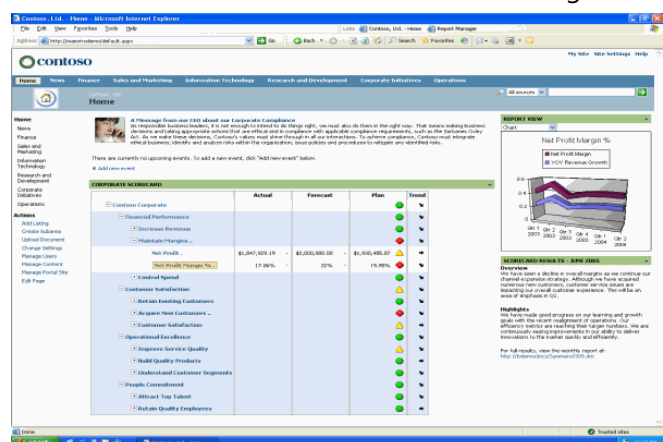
Contoso, Ltd. - Home - Microsoft Internet Explorer

File Edit View Favorites Tools Help

Links Contoso, Ltd. - Home Report Manager

http://moss-sdemo/default.aspx Go Back Search Favorites

My Site Site Settings Help

contoso

Home News Finance Sales and Marketing Information Technology Research and Development Corporate Initiatives Operations

Contoso, Ltd.
Home

All sources

Home
News
Finance
Sales and Marketing
Information Technology
Research and Development
Corporate Initiatives
Operations

Actions
Add Listing
Create Subarea
Upload Document
Change Settings
Manage Users
Manage Content
Manage Portal Site
Edit Page

A Message from our CEO about our Corporate Compliance
As responsible business leaders, it is not enough to intend to do things right, we must also do them in the right way. That means making business decisions and taking appropriate actions that are ethical and in compliance with applicable compliance requirements, such as the Sarbanes Oxley Act. As we make these decisions, Contoso's values must shine through in all our interactions. To achieve compliance, Contoso must integrate ethical business; identify and analyze risks within the organization; issue policies and procedures to mitigate any identified risks.

There are currently no upcoming events. To add a new event, click "Add new event" below.
Add new event

CORPORATE SCORECARD

| | Actual | Forecast | Plan | Trend |
|---|---|---|---|---|
| Contoso Corporate | | | | |
| Financial Performance | | | | |
| Increase Revenue | | | | |
| Maintain Margins ... | | | | |
| Net Profit ... | $1,847,929.19 | $2,000,000.00 | $1,930,485.87 | |
| Net Profit Margin % ... | 17.06% | 22% | 19.95% | |
| Control Spend | | | | |
| Customer Satisfaction | | | | |
| Retain Existing Customers | | | | |
| Acquire New Customers ... | | | | |
| Customer Satisfaction | | | | |
| Operational Excellence | | | | |
| Improve Service Quality | | | | |
| Build Quality Products | | | | |
| Understand Customer Segments | | | | |
| People Commitment | | | | |
| Attract Top Talent | | | | |
| Retain Quality Employees | | | | |

REPORT VIEW
Chart
Net Profit Margin %
Net Profit Margin
YOY Revenue Growth
0.6
0.4
0.2
0
Qtr 1 2003 Qtr 2 2003 Qtr 3 2003 Qtr 4 2003 Qtr 1 2004 Qtr 2 2004

SCORECARD RESULTS - JUNE 2005

Overview
We have seen a decline in overall margins as we continue our channel expansion strategy. Although we have acquired numerous new customers, customer service issues are impacting our overall customer experience. This will be an area of emphasis in Q3.

Highlights
We have made good progress on our learning and growth goals with the recent realignment of operations. Our efficiency metrics are reaching their target numbers. We are continuously seeing improvements in our ability to deliver innovations to the market quickly and efficiently.

For full results, view the monthly report at:
http://bdemodocs/Summary2005.doc

Done Trusted sites